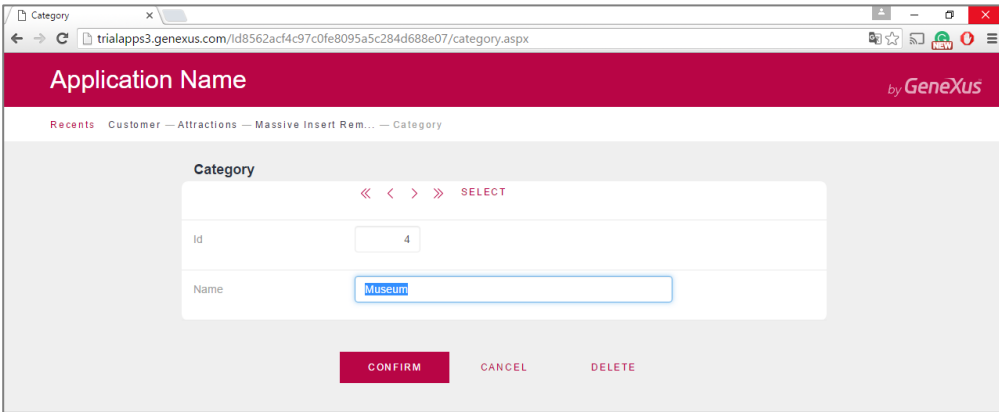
Category

trialapps3.genexus.com/Id8562acf4c97c0fe8095a5c284d688e07/category.aspx

NEW

Application Name

by GeneXus

Recents Customer — Attractions — Massive Insert Rem... — Category

Category

« ‹ › » SELECT

| Id | 4 |
|---|---|
| Name | Museum |

CONFIRM CANCEL DELETE